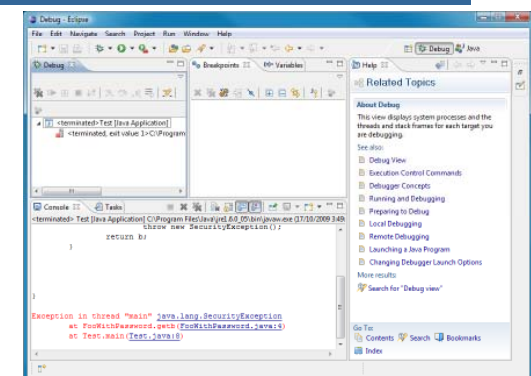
Debug - Eclipse

File Edit Navigate Search Project Run Window Help

Debug Java

Debug

Breakpoints Variables

Help

<terminated>Test [Java Application]

<terminated, exit value: 1>C:\Program

Related Topics

About Debug

This view displays system processes and the threads and stack frames for each target you are debugging.

See also:

Debug View

Execution Control Commands

Debugger Concepts

Running and Debugging

Preparing to Debug

Local Debugging

Remote Debugging

Launching a Java Program

Changing Debugger Launch Options

More results:

Search for "Debug view"

Console Tasks

<terminated> Test [Java Application] C:\Program Files\Java\jre1.6.0_05\bin\javaw.exe (17/10/2009 3:49

throw new SecurityException();

return b;

}

}

}

Exception in thread "main" java.lang.SecurityException

at FooWithPassword.getb(FooWithPassword.java:4)

at Test.main(Test.java:8)

Go To

Contents Search Bookmarks

Index